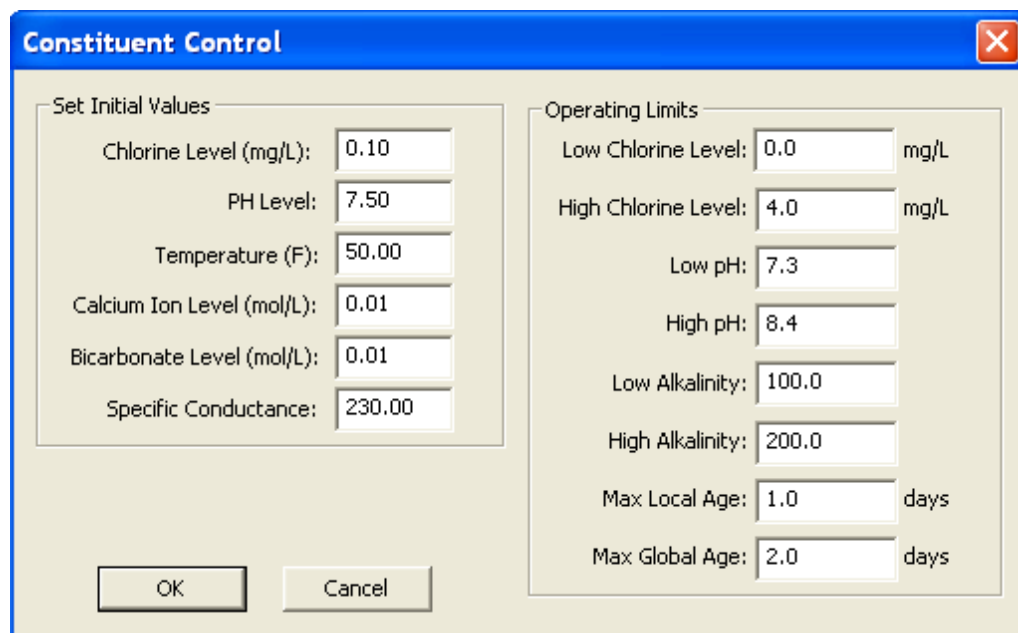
Constituent Control

Set Initial Values

Chlorine Level (mg/L): 0.10

PH Level: 7.50

Temperature (F): 50.00

Calcium Ion Level (mol/L): 0.01

Bicarbonate Level (mol/L): 0.01

Specific Conductance: 230.00

Operating Limits

Low Chlorine Level: 0.0 mg/L

High Chlorine Level: 4.0 mg/L

Low pH: 7.3

High pH: 8.4

Low Alkalinity: 100.0

High Alkalinity: 200.0

Max Local Age: 1.0 days

Max Global Age: 2.0 days

OK

Cancel